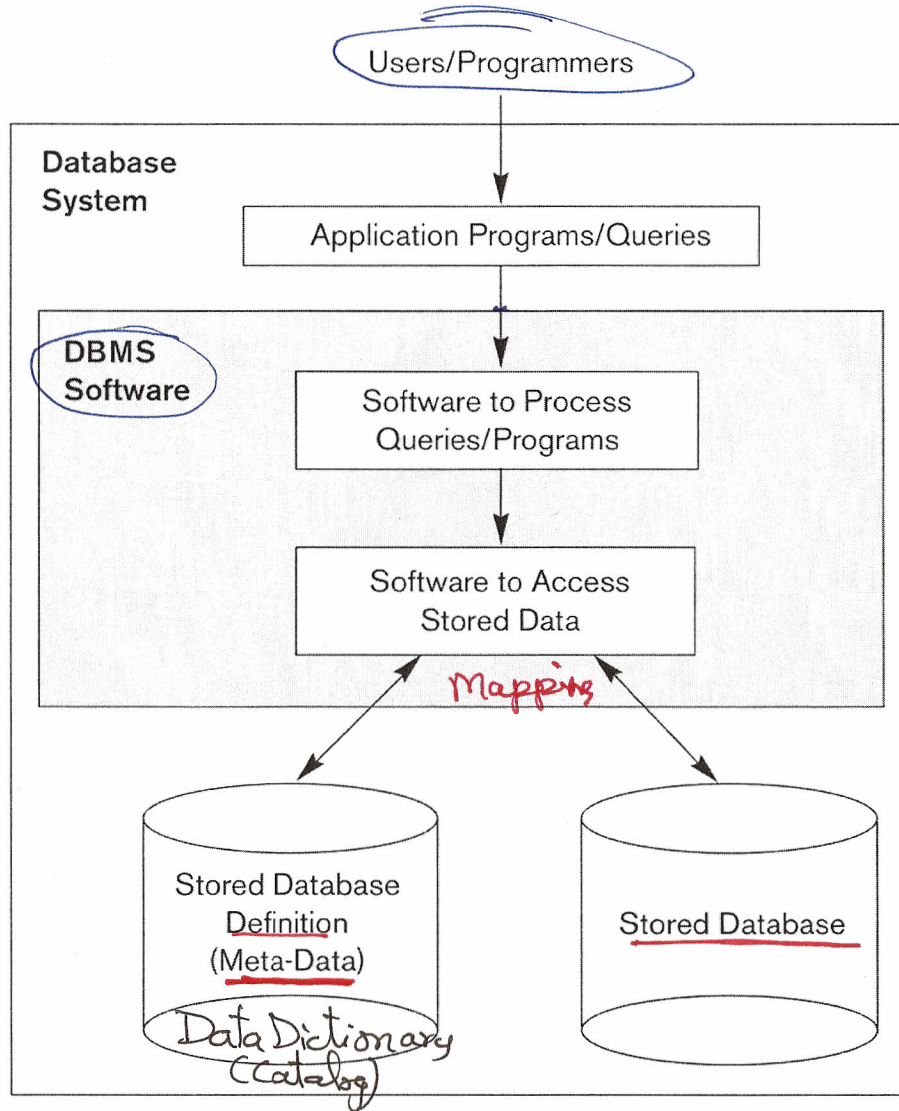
Users/Programmers

Database System

Application Programs/Queries

DBMS Software

Software to Process Queries/Programs

Software to Access Stored Data

Mapping

Stored Database Definition (Meta-Data)

Data Dictionary (Catalog)

Stored Database